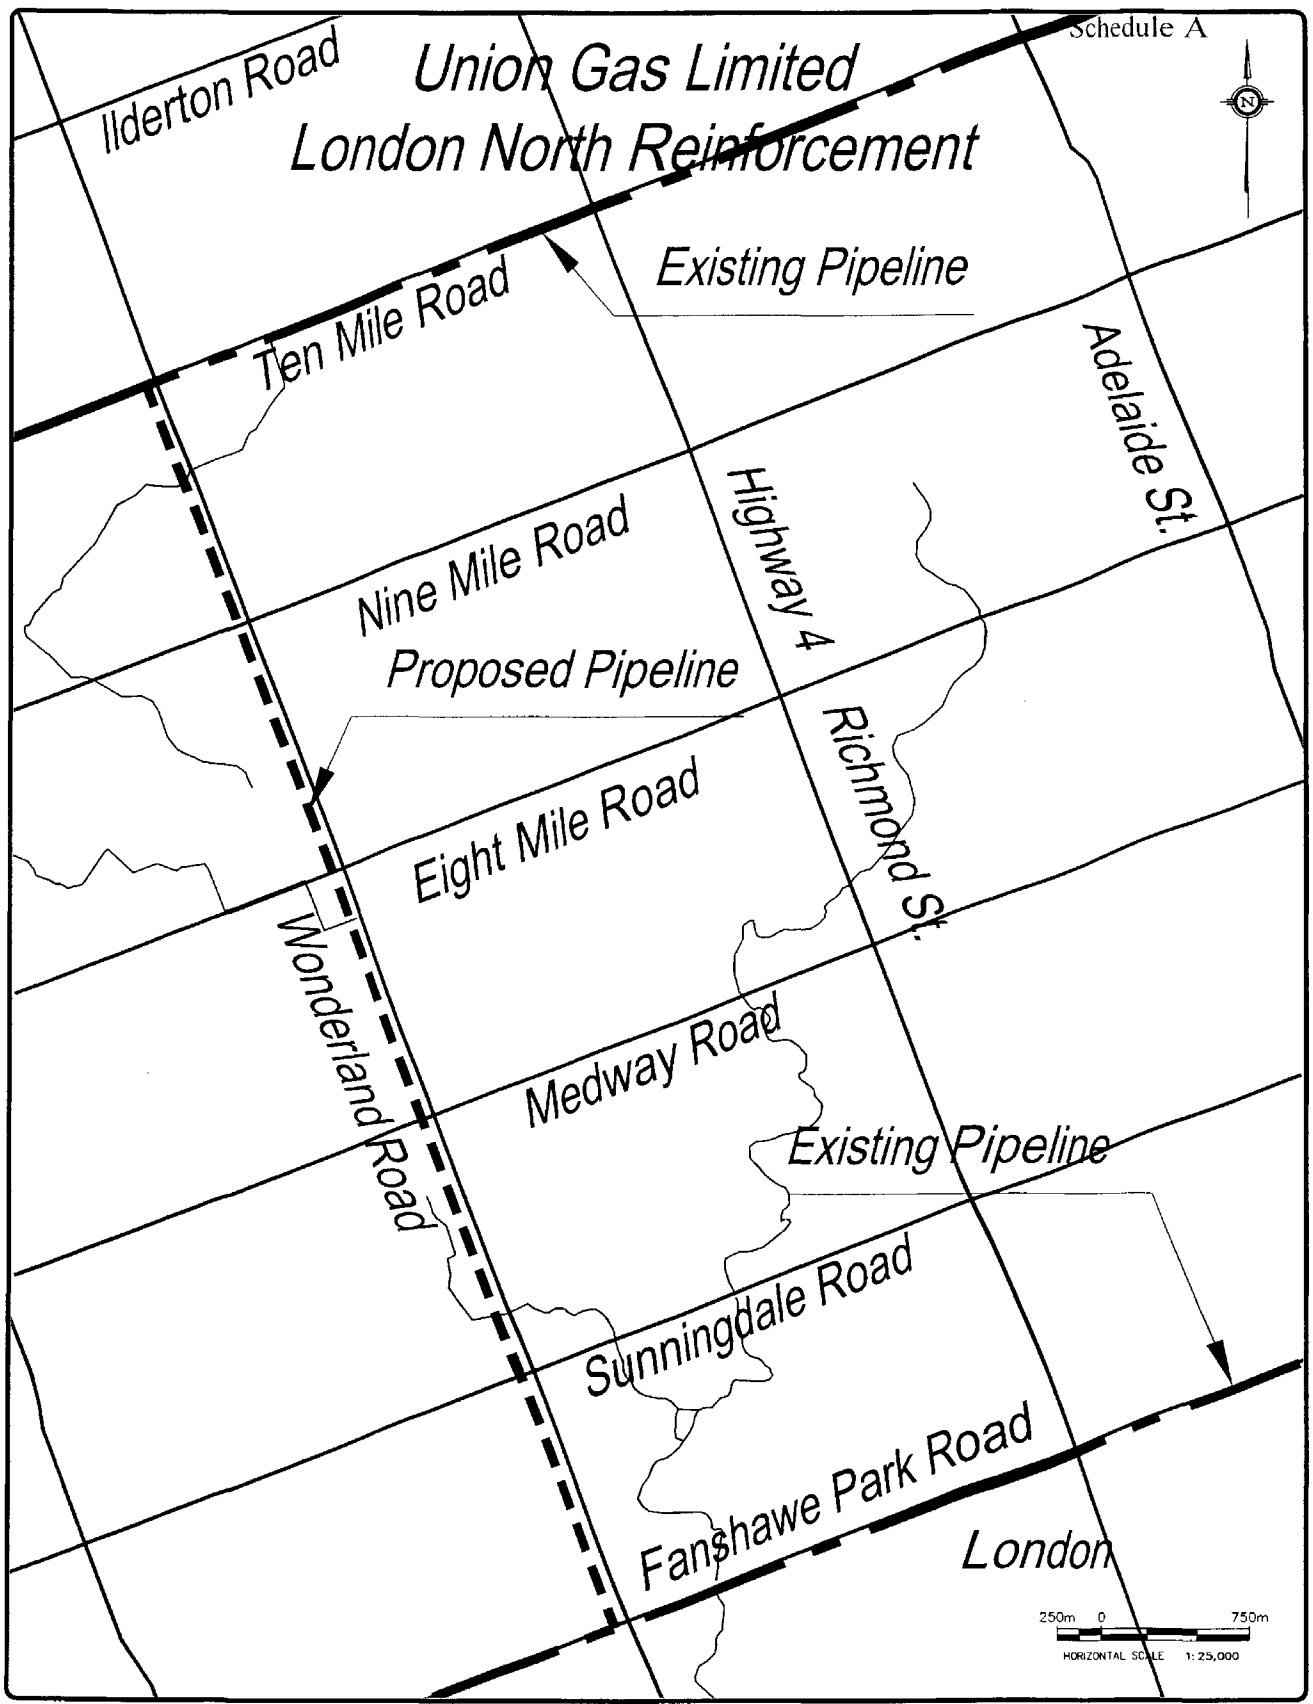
Schedule A

Union Gas Limited
London North Reinforcement

N

Ilderton Road

Existing Pipeline

Ten Mile Road

Adelaide St.

Highway 4

Nine Mile Road

Proposed Pipeline

Richmond St.

Eight Mile Road

Wonderland Road

Medway Road

Existing Pipeline

Sunningdale Road

Fanshawe Park Road

London

250m 0 750m
HORIZONTAL SCALE 1:25,000